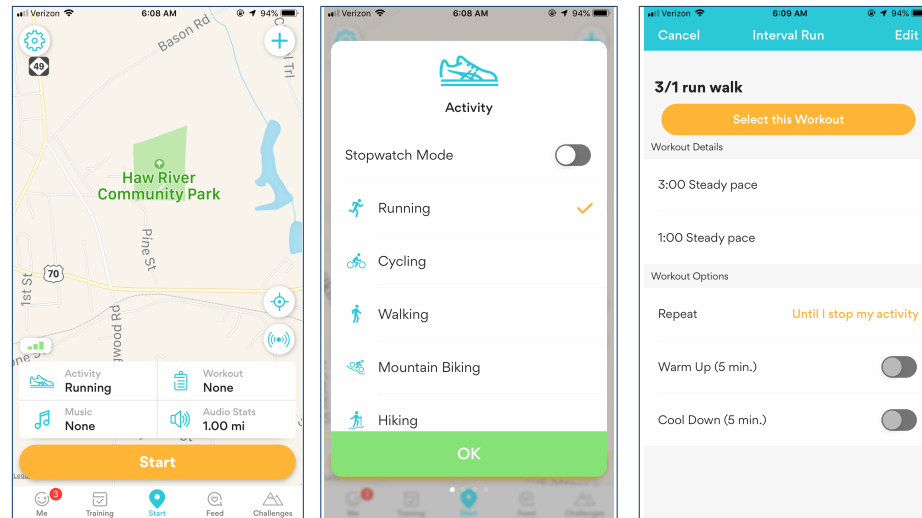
Verizon 6:08 AM 94%

Bason Rd

49

Haw River Community Park

Pine St

70

1st St

wood Rd

Activity
Running

Workout
None

Music
None

Audio Stats
1.00 mi

Start

3

Me Training Start Feed Challenges

Verizon 6:08 AM 94%

Activity

Stopwatch Mode

Running

Cycling

Walking

Mountain Biking

Hiking

OK

Verizon 6:09 AM 94%

Cancel Interval Run Edit

3/1 run walk

Select this Workout

Workout Details

3:00 Steady pace

1:00 Steady pace

Workout Options

Repeat Until I stop my activity

Warm Up (5 min.)

Cool Down (5 min.)